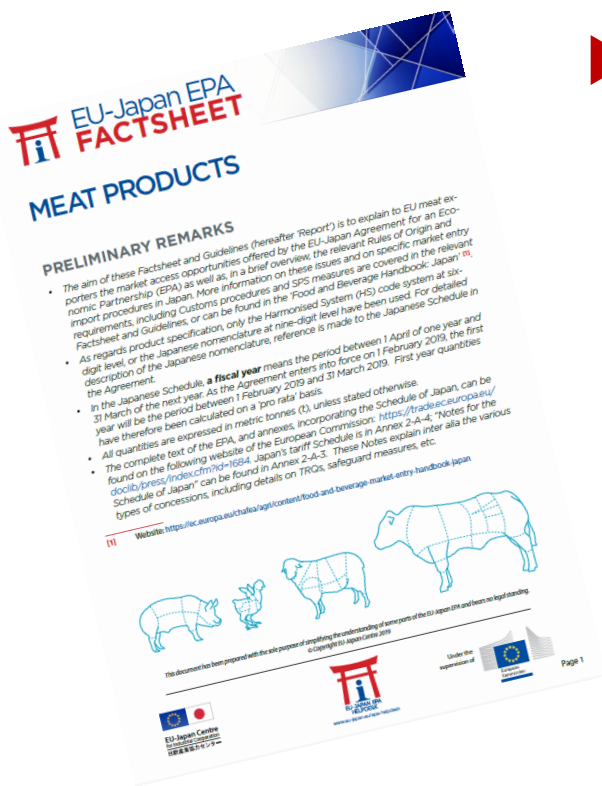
EU-Japan EPA
FACTSHEET

MEAT PRODUCTS

PRELIMINARY REMARKS

• The aim of these Factsheet and Guidelines (hereafter 'Report') is to explain to EU meat exporters the market access opportunities offered by the EU-Japan Agreement for an Economic Partnership (EPA) as well as, in a brief overview, the relevant Rules of Origin and import procedures in Japan. More information on these issues and on specific market entry requirements, including Customs procedures and SPS measures are covered in the relevant Factsheet and Guidelines, or can be found in the 'Food and Beverage Handbook: Japan' [1].

• As regards product specification, only the Harmonised System (HS) code system at six-digit level, or the Japanese nomenclature at nine-digit level have been used. For detailed description of the Japanese nomenclature, reference is made to the Japanese Schedule in the Agreement.

• In the Japanese Schedule, a fiscal year means the period between 1 April of one year and 31 March of the next year. As the Agreement enters into force on 1 February 2019, the first year will be the period between 1 February 2019 and 31 March 2019. First year quantities have therefore been calculated on a 'pro rata' basis.

• All quantities are expressed in metric tonnes (t), unless stated otherwise.

• The complete text of the EPA, and annexes, incorporating the Schedule of Japan, can be found on the following website of the European Commission: https://trade.ec.europa.eu/doclib/press/index.cfm?id=1684. Japan's tariff Schedule is in Annex 2-A-4; "Notes for the Schedule of Japan" can be found in Annex 2-A-3. These Notes explain inter alia the various types of concessions, including details on TRQs, safeguard measures, etc.

[1] Website: https://ec.europa.eu/chafea/agri/content/food-and-beverage-market-entry-handbook-japan

This document has been prepared with the sole purpose of simplifying the understanding of some parts of the EU-Japan EPA and bears no legal standing.
© Copyright EU-Japan Centre 2019

Under the supervision of

European Commission

Page 1

EU-Japan EPA HELPDESK

www.eu-japan.eu/epa-helpdesk

EU-Japan Centre for Industrial Cooperation
日欧産業協力センター